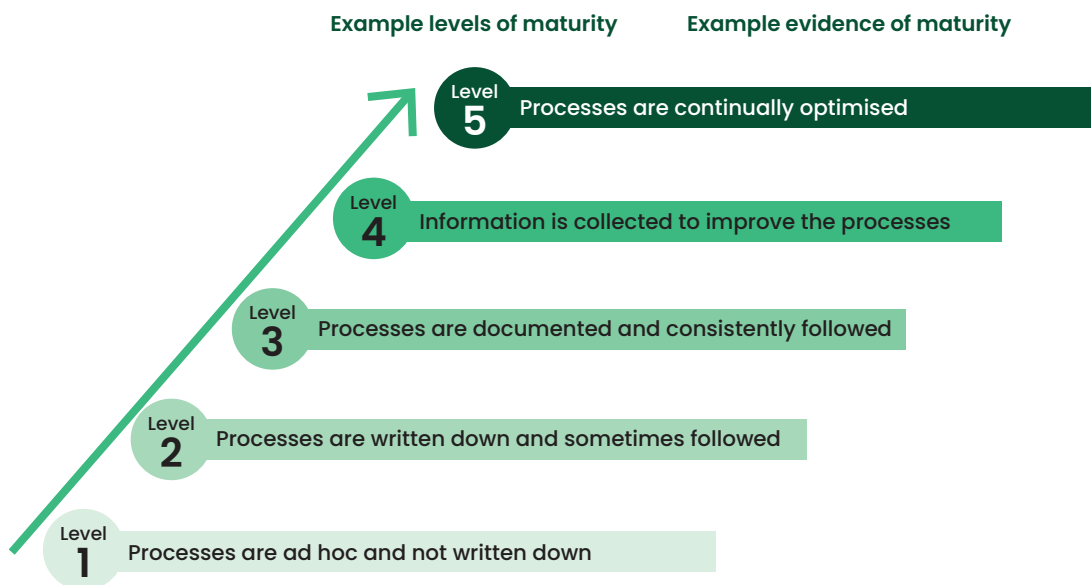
Example levels of maturity

Example evidence of maturity

Level 5 Processes are continually optimised

Level 4 Information is collected to improve the processes

Level 3 Processes are documented and consistently followed

Level 2 Processes are written down and sometimes followed

Level 1 Processes are ad hoc and not written down